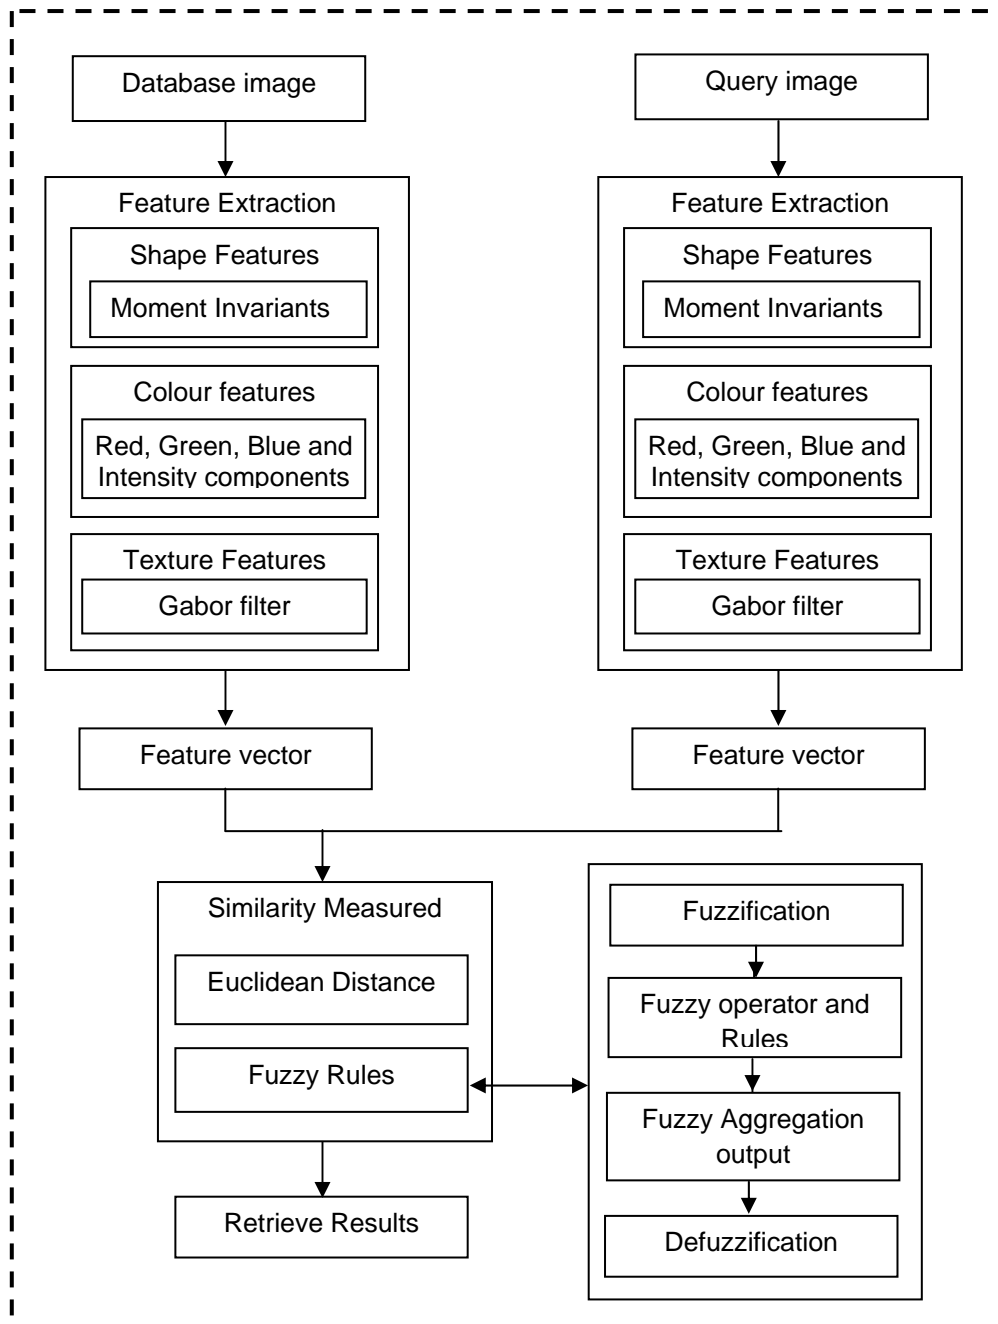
Database image

Feature Extraction

Shape Features

Moment Invariants

Colour features

Red, Green, Blue and Intensity components

Texture Features

Gabor filter

Query image

Feature Extraction

Shape Features

Moment Invariants

Colour features

Red, Green, Blue and Intensity components

Texture Features

Gabor filter

Feature vector

Feature vector

Similarity Measured

Euclidean Distance

Fuzzy Rules

Retrieve Results

Fuzzification

Fuzzy operator and Rules

Fuzzy Aggregation output

Defuzzification